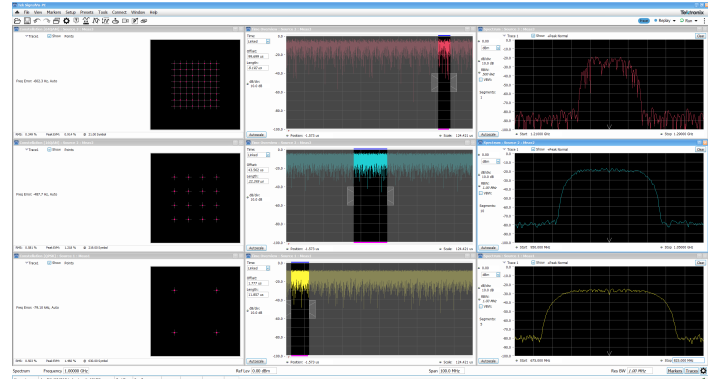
File View Markers Setup Presets Tools Connect Window Help

Tektronix

Replay Run

Trace1 Show Points

Freq Error: 483.2 Hz, Auto

Time

Offset

Length

dB/div

Autoscale

Position

Scale

Trace 1 Show +Peak Normal

Start

Stop

Trace1 Show Points

Freq Error: 487.7 Hz, Auto

Trace1 Show Points

Freq Error: 78.16 MHz, Auto

Spectrum Frequency 1.00000 GHz Ref Lev 0.00 dBm Span 100.0 MHz Res BW Markers Traces